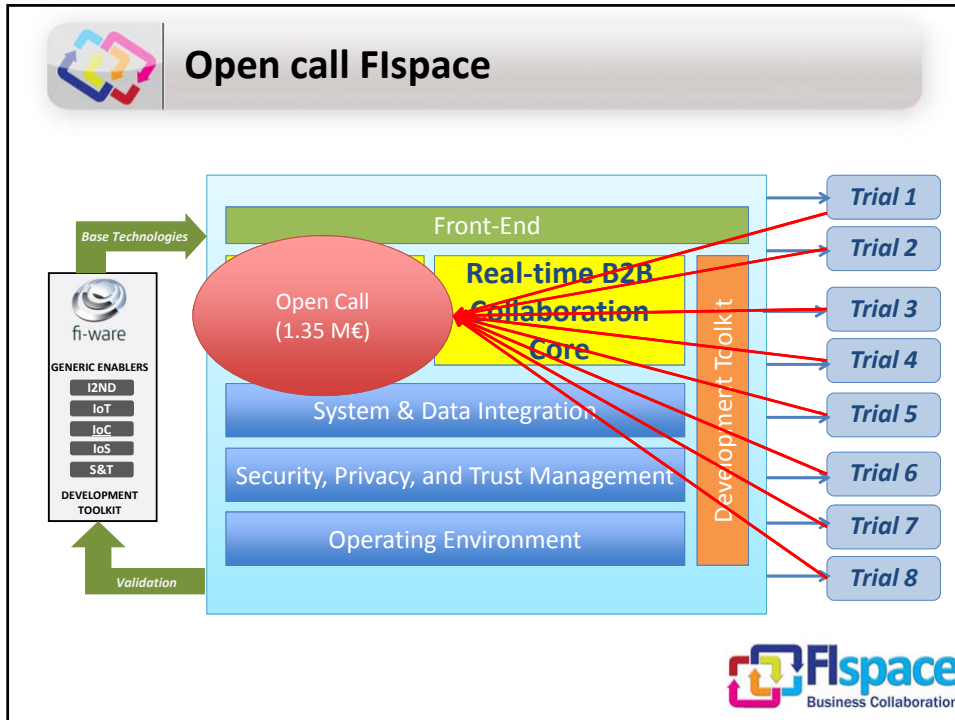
Open call FIspace

Base Technologies

fi-ware

GENERIC ENABLERS

I2ND

IoT

IoC

IoS

S&T

DEVELOPMENT TOOLKIT

Validation

Front-End

Open Call
(1.35 M€)

Real-time B2B Collaboration Core

System & Data Integration

Security, Privacy, and Trust Management

Operating Environment

Development Toolkit

Trial 1

Trial 2

Trial 3

Trial 4

Trial 5

Trial 6

Trial 7

Trial 8

FIspace
Business Collaboration